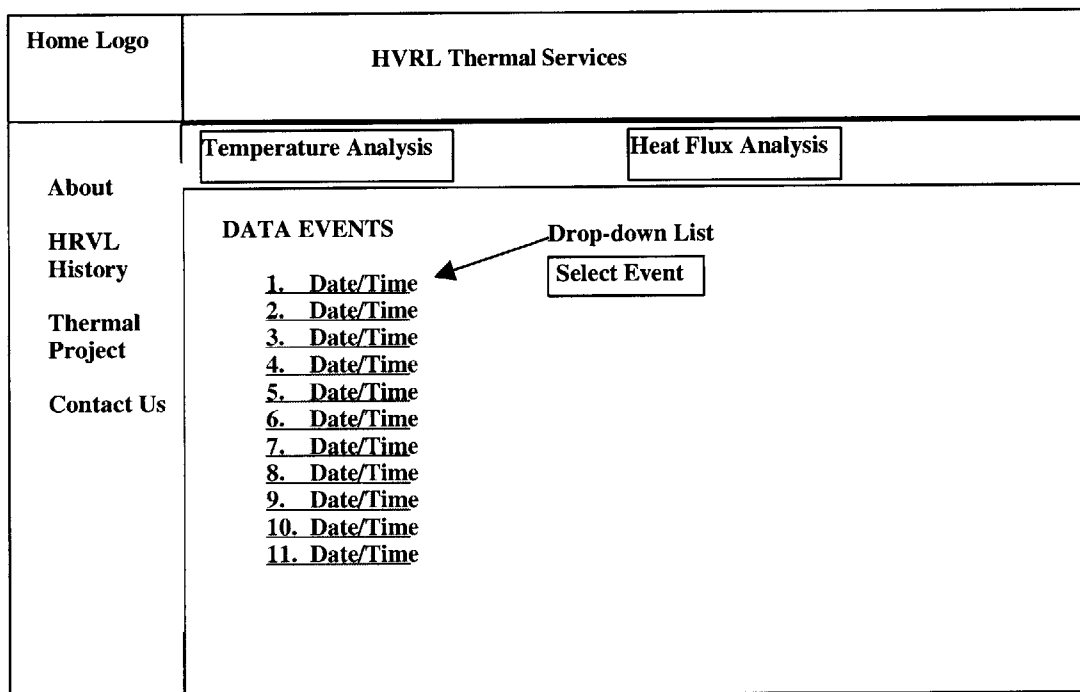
Home Logo

HVRL Thermal Services

Temperature Analysis

Heat Flux Analysis

About

HRVL History

Thermal Project

Contact Us

DATA EVENTS

Drop-down List

Select Event

1. Date/Time
2. Date/Time
3. Date/Time
4. Date/Time
5. Date/Time
6. Date/Time
7. Date/Time
8. Date/Time
9. Date/Time
10. Date/Time
11. Date/Time